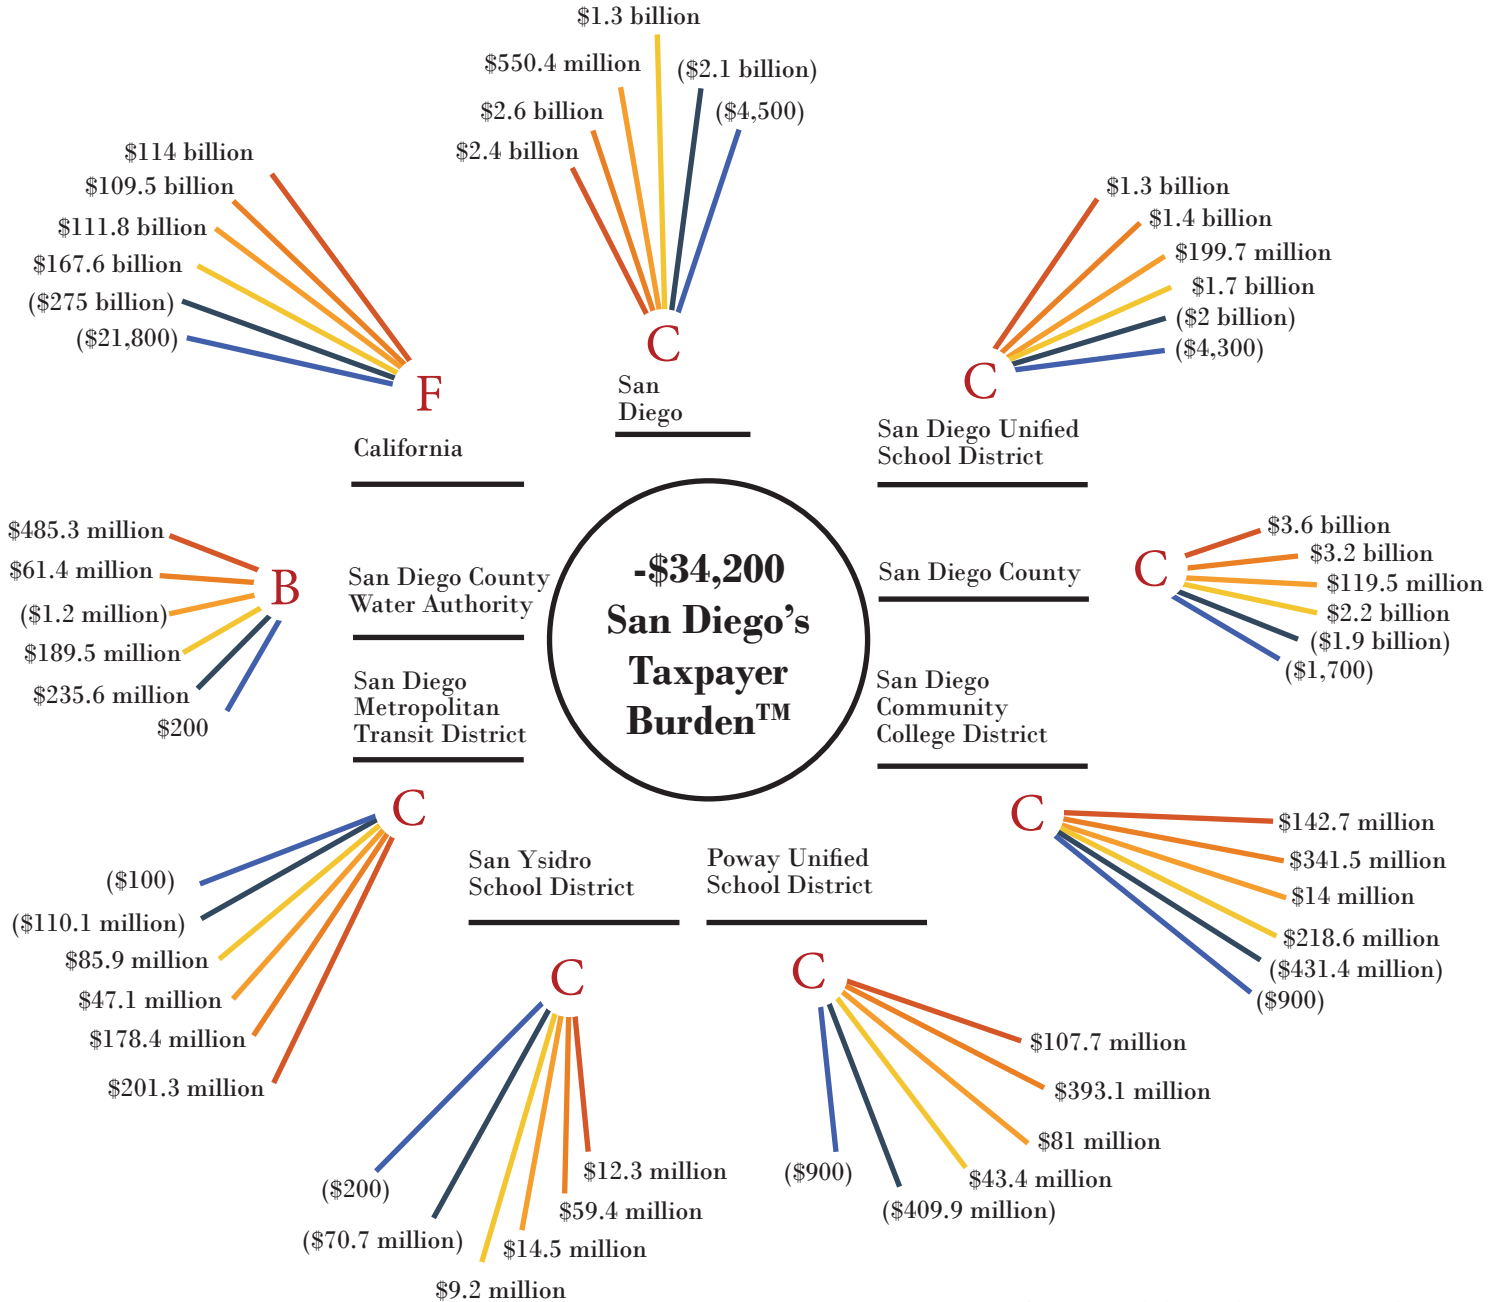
$1.3 billion
$550.4 million
($2.1 billion)
$2.6 billion
($4,500)
$2.4 billion
C
San Diego

$114 billion
$109.5 billion
$111.8 billion
$167.6 billion
($275 billion)
($21,800)
F
California

$1.3 billion
$1.4 billion
$199.7 million
$1.7 billion
($2 billion)
($4,300)
C
San Diego Unified School District

$485.3 million
$61.4 million
($1.2 million)
$189.5 million
$235.6 million
$200
B
San Diego County Water Authority

-$34,200
San Diego's
Taxpayer
Burden™

San Diego County
C
$3.6 billion
$3.2 billion
$119.5 million
$2.2 billion
($1.9 billion)
($1,700)

San Diego Metropolitan Transit District
C
($100)
($110.1 million)
$85.9 million
$47.1 million
$178.4 million
$201.3 million

San Diego Community College District
C
$142.7 million
$341.5 million
$14 million
$218.6 million
($431.4 million)
($900)

San Ysidro School District
C
($200)
($70.7 million)
$9.2 million
$14.5 million
$59.4 million
$12.3 million

Poway Unified School District
C
($900)
($409.9 million)
$43.4 million
$81 million
$393.1 million
$107.7 million